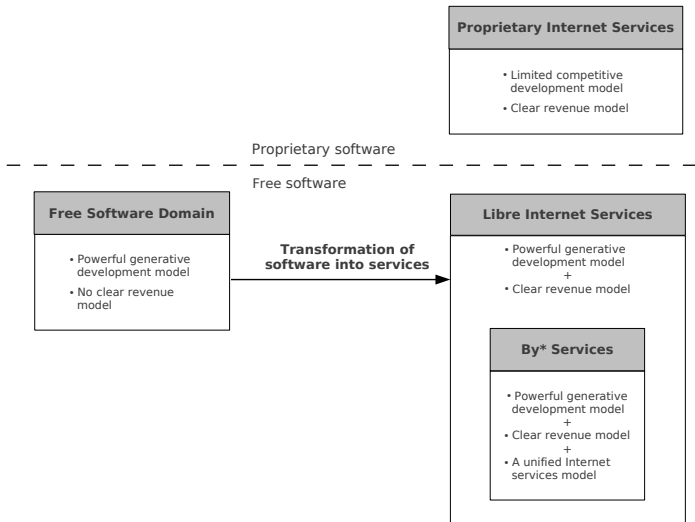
Proprietary Internet Services

• Limited competitive development model
• Clear revenue model

Proprietary software

Free software

Free Software Domain

• Powerful generative development model
• No clear revenue model

Transformation of software into services

Libre Internet Services

• Powerful generative development model
+
• Clear revenue model

By* Services

• Powerful generative development model
+
• Clear revenue model
+
• A unified Internet services model